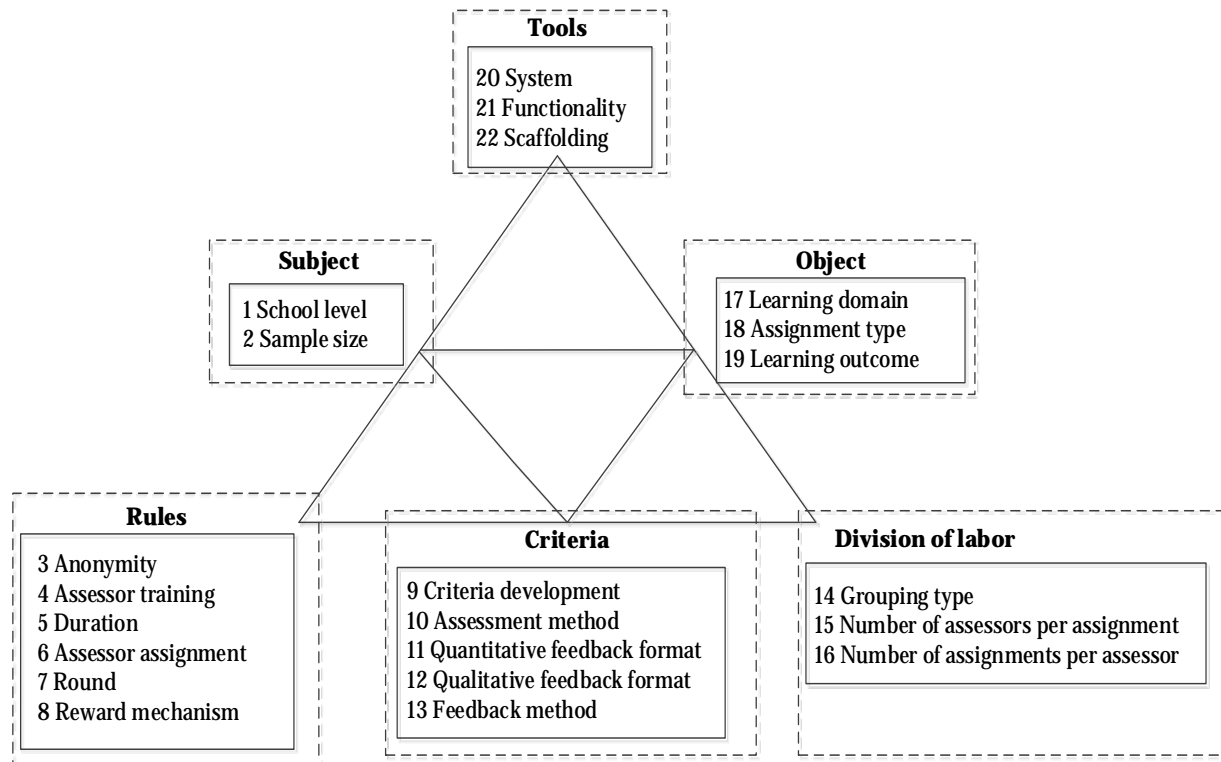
Tools
20 System
21 Functionality
22 Scaffolding

Subject
1 School level
2 Sample size

Object
17 Learning domain
18 Assignment type
19 Learning outcome

Rules
3 Anonymity
4 Assessor training
5 Duration
6 Assessor assignment
7 Round
8 Reward mechanism

Criteria
9 Criteria development
10 Assessment method
11 Quantitative feedback format
12 Qualitative feedback format
13 Feedback method

Division of labor
14 Grouping type
15 Number of assessors per assignment
16 Number of assignments per assessor